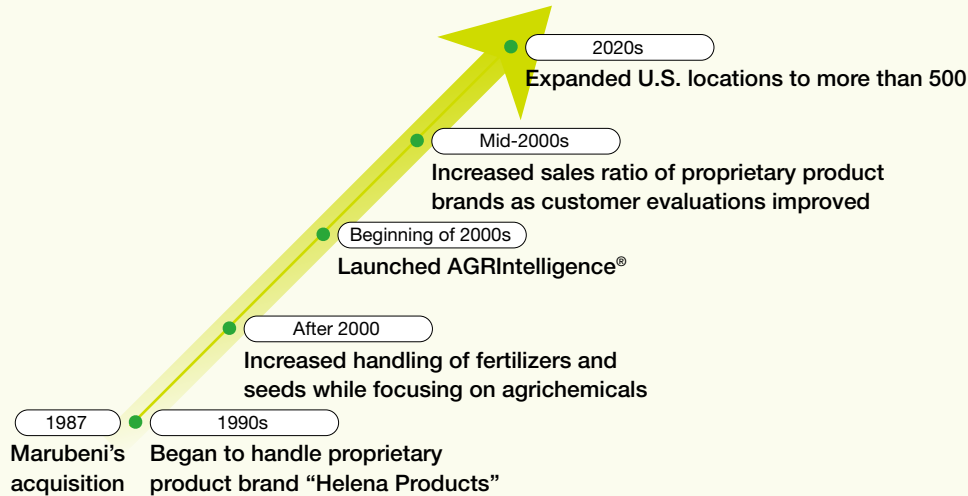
2020s
Expanded U.S. locations to more than 500

Mid-2000s
Increased sales ratio of proprietary product brands as customer evaluations improved

Beginning of 2000s
Launched AGRIntelligence®

After 2000
Increased handling of fertilizers and seeds while focusing on agrichemicals

1987
Marubeni's acquisition

1990s
Began to handle proprietary product brand "Helena Products"